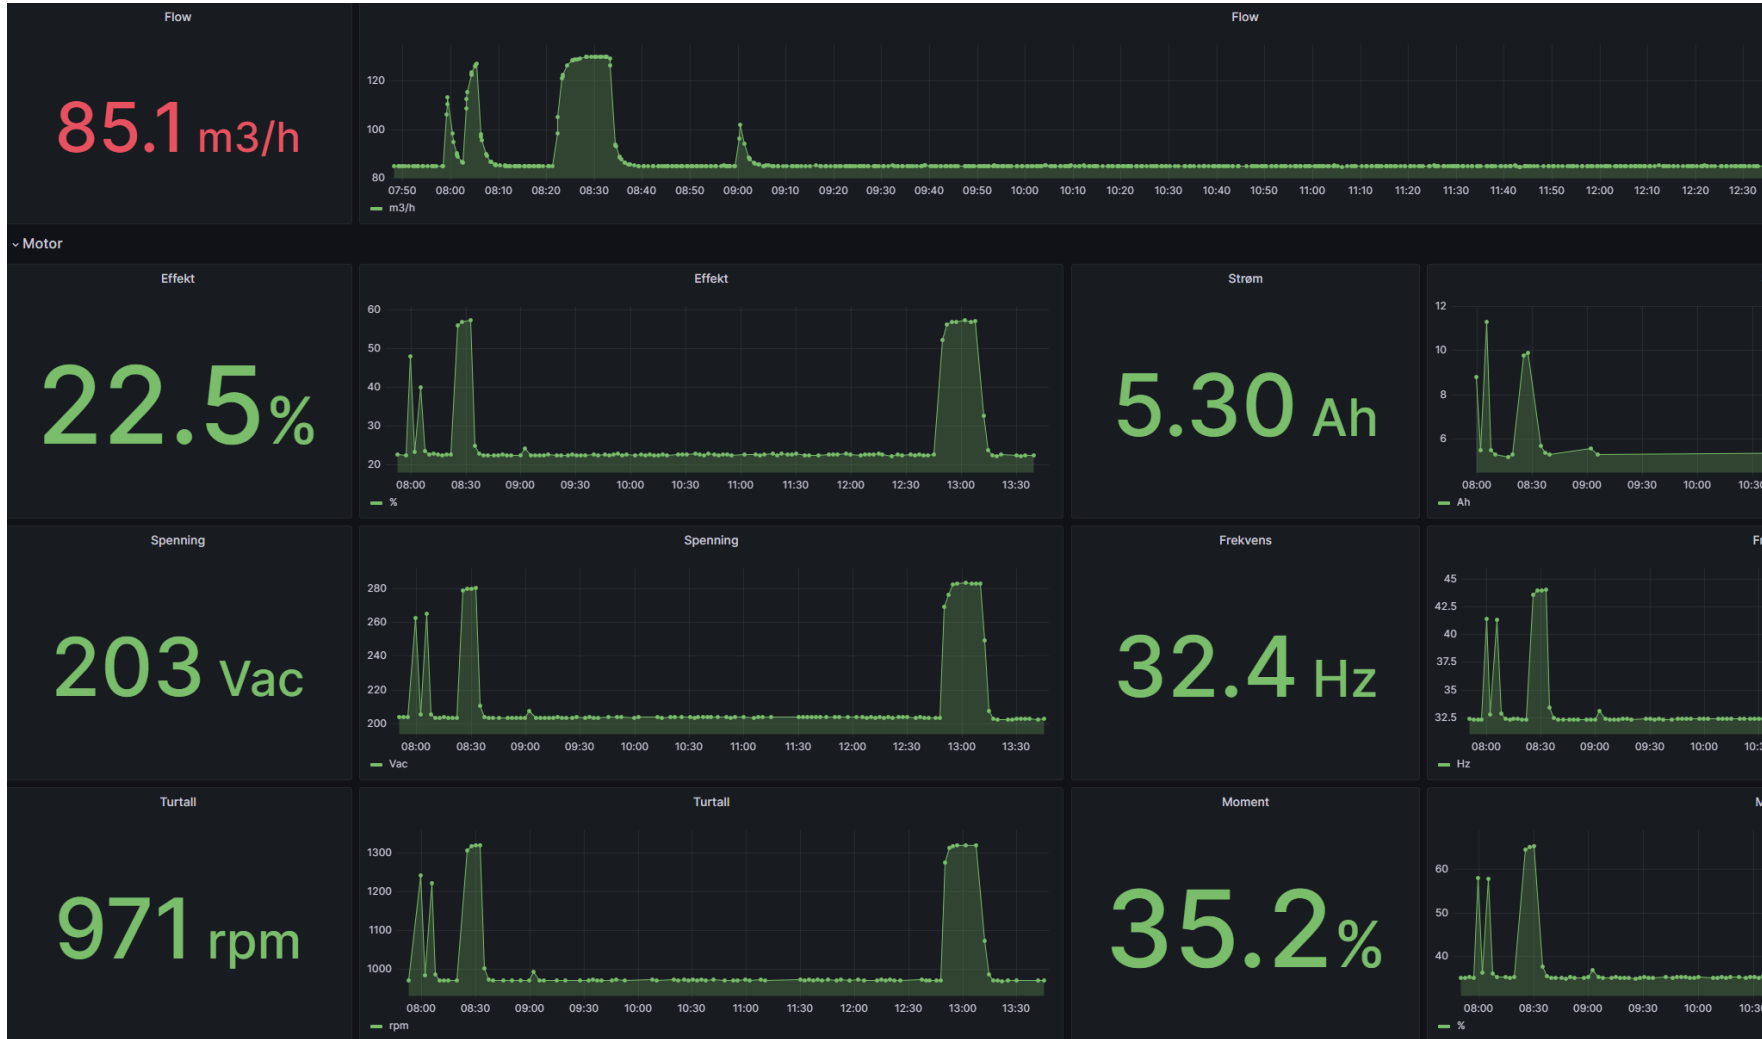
Flow

85.1 m3/h

Flow

120
100
80
07:50 08:00 08:10 08:20 08:30 08:40 08:50 09:00 09:10 09:20 09:30 09:40 09:50 10:00 10:10 10:20 10:30 10:40 10:50 11:00 11:10 11:20 11:30 11:40 11:50 12:00 12:10 12:20 12:30
m3/h

Motor

Effekt

22.5%

Effekt

60
50
40
30
20
08:00 08:30 09:00 09:30 10:00 10:30 11:00 11:30 12:00 12:30 13:00 13:30
%

Strøm

5.30 Ah

12
10
8
6
08:00 08:30 09:00 09:30 10:00 10:3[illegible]
Ah

Spenning

203 Vac

Spenning

280
260
240
220
200
08:00 08:30 09:00 09:30 10:00 10:30 11:00 11:30 12:00 12:30 13:00 13:30
Vac

Frekvens

32.4 Hz

F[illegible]

45
42.5
40
37.5
35
32.5
08:00 08:30 09:00 09:30 10:00 10:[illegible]
Hz

Turtall

971 rpm

Turtall

1300
1200
1100
1000
08:00 08:30 09:00 09:30 10:00 10:30 11:00 11:30 12:00 12:30 13:00 13:30
rpm

Moment

35.2%

M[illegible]

60
50
40
08:00 08:30 09:00 09:30 10:00 10:3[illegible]
%